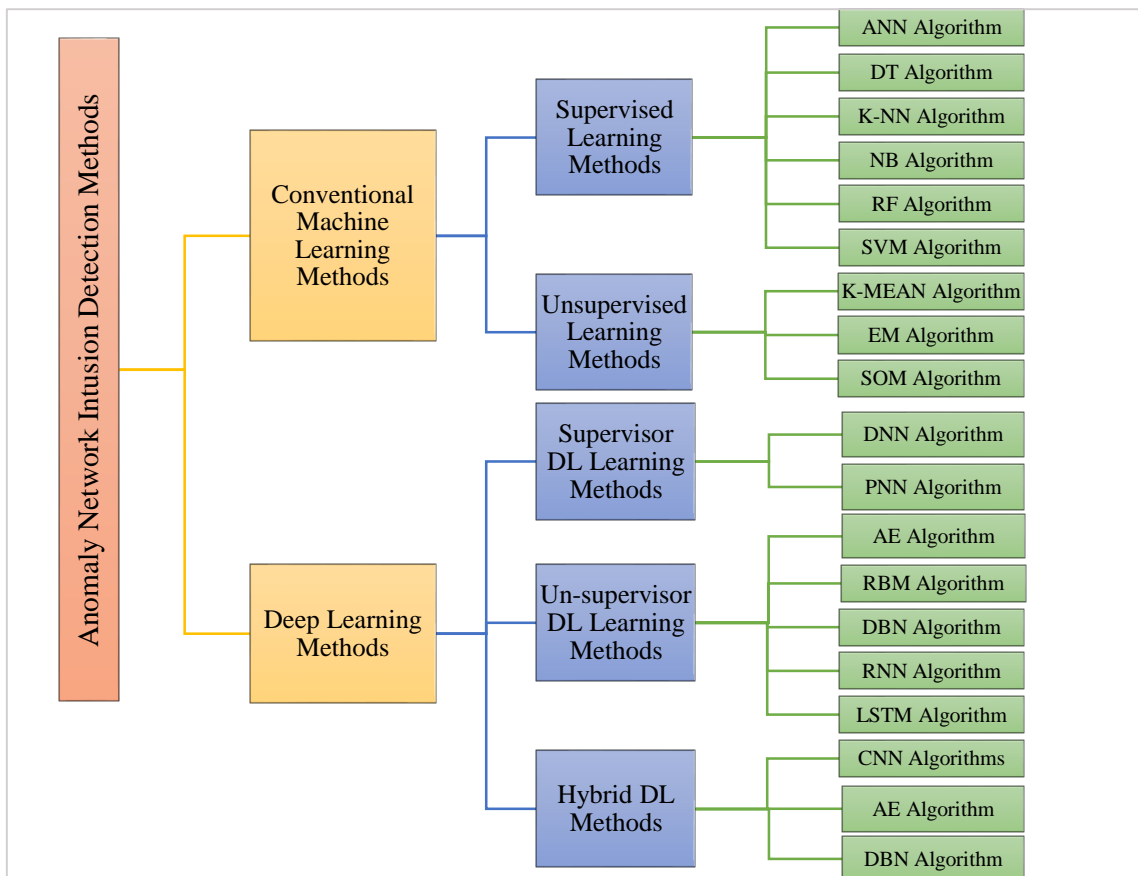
Anomaly Network Intusion Detection Methods

Conventional Machine Learning Methods

Supervised Learning Methods

ANN Algorithm

DT Algorithm

K-NN Algorithm

NB Algorithm

RF Algorithm

SVM Algorithm

Unsupervised Learning Methods

K-MEAN Algorithm

EM Algorithm

SOM Algorithm

Deep Learning Methods

Supervisor DL Learning Methods

DNN Algorithm

PNN Algorithm

Un-supervisor DL Learning Methods

AE Algorithm

RBM Algorithm

DBN Algorithm

RNN Algorithm

LSTM Algorithm

Hybrid DL Methods

CNN Algorithms

AE Algorithm

DBN Algorithm